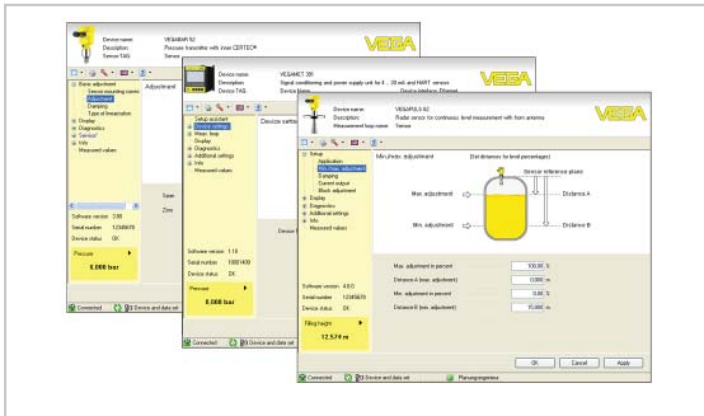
Device name: VEGABAR 82
Description: Pressure transmitter with inner CERTEC®
Sensor TAG: Sensor

VEGA

Basic adjustment
Sensor mounting correc
Adjustment
Damping
Type of linearization
Display
Diagnostics
Service
Info
Measured values

Adjustment

Software version 3.00
Serial number 12345678
Device status OK

Pressure
0.000 bar

Connected Device and data set

Device name: VEGAMET 391
Description: Signal conditioning and power supply unit for 4 ... 20 mA and HART sensors
Device TAG: Device Name

VEGA

Setup adjustment
Device settings
Meas. loop
Display
Diagnostics
Additional settings
Info
Measured values

Device settin

Software version 1.10
Serial number 10001400
Device status OK

Pressure
0.000 bar

Connected Device and data set

Device name: VEGAPULS 62
Description: Radar sensor for continuous level measurement with horn antenna
Measurement loop name: Sensor

VEGA

Setup
Application
Min./max. adjustment
Damping
Current output
Block adjustment
Display
Diagnostics
Additional settings
Info
Measured values

Min./max. adjustment

(Set distances to level percentages)

Sensor reference plane

Max. adjustment

Distance A

Min. adjustment

Distance B

Max. adjustment in percent 100.00 %
Distance A (max. adjustment) 0.000 m
Min. adjustment in percent 0.00 %
Distance B (min. adjustment) 15.000 m

Software version 4.0.0
Serial number 12345678
Device status OK

Filling height
12.579 m

OK Cancel Apply

Connected Device and data set Planungsmodus